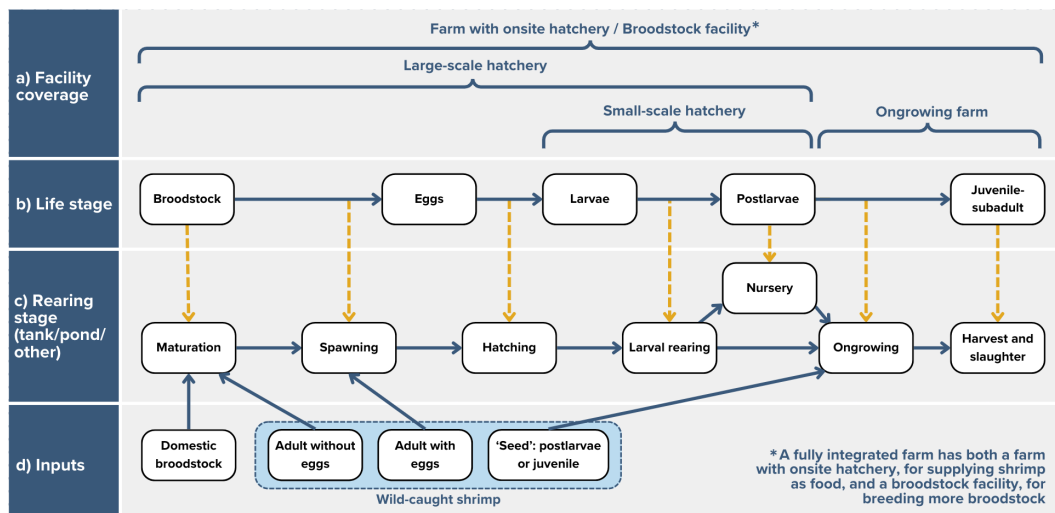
a) Facility coverage

Farm with onsite hatchery / Broodstock facility*

Large-scale hatchery

Small-scale hatchery

Ongrowing farm

b) Life stage

Broodstock

Eggs

Larvae

Postlarvae

Juvenile-subadult

c) Rearing stage (tank/pond/other)

Nursery

Maturation

Spawning

Hatching

Larval rearing

Ongrowing

Harvest and slaughter

d) Inputs

Domestic broodstock

Adult without eggs

Adult with eggs

'Seed': postlarvae or juvenile

Wild-caught shrimp

*A fully integrated farm has both a farm with onsite hatchery, for supplying shrimp as food, and a broodstock facility, for breeding more broodstock